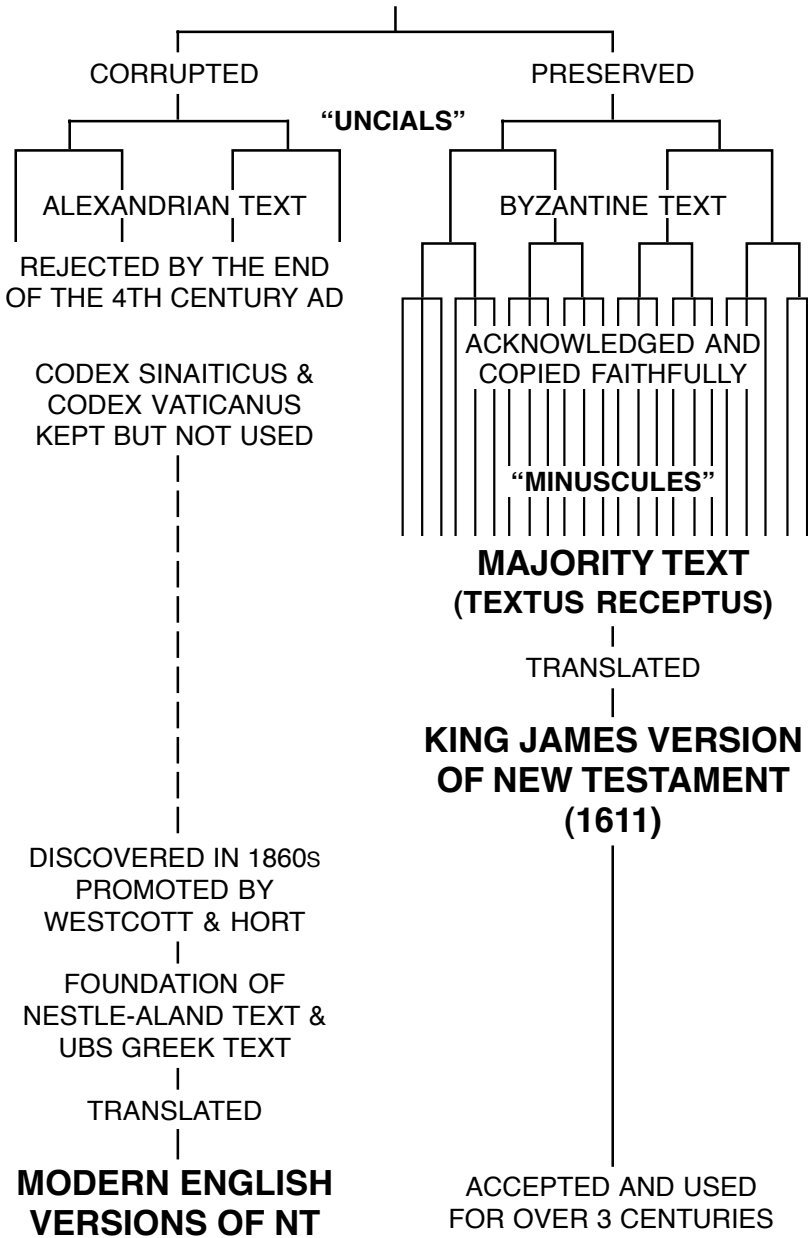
CORRUPTED

PRESERVED

"UNCIALS"

ALEXANDRIAN TEXT

BYZANTINE TEXT

REJECTED BY THE END OF THE 4TH CENTURY AD

ACKNOWLEDGED AND COPIED FAITHFULLY

CODEX SINAITICUS & CODEX VATICANUS KEPT BUT NOT USED

"MINUSCULES"

MAJORITY TEXT (TEXTUS RECEPTUS)

TRANSLATED

KING JAMES VERSION OF NEW TESTAMENT (1611)

DISCOVERED IN 1860S PROMOTED BY WESTCOTT & HORT

FOUNDATION OF NESTLE-ALAND TEXT & UBS GREEK TEXT

TRANSLATED

MODERN ENGLISH VERSIONS OF NT

ACCEPTED AND USED FOR OVER 3 CENTURIES